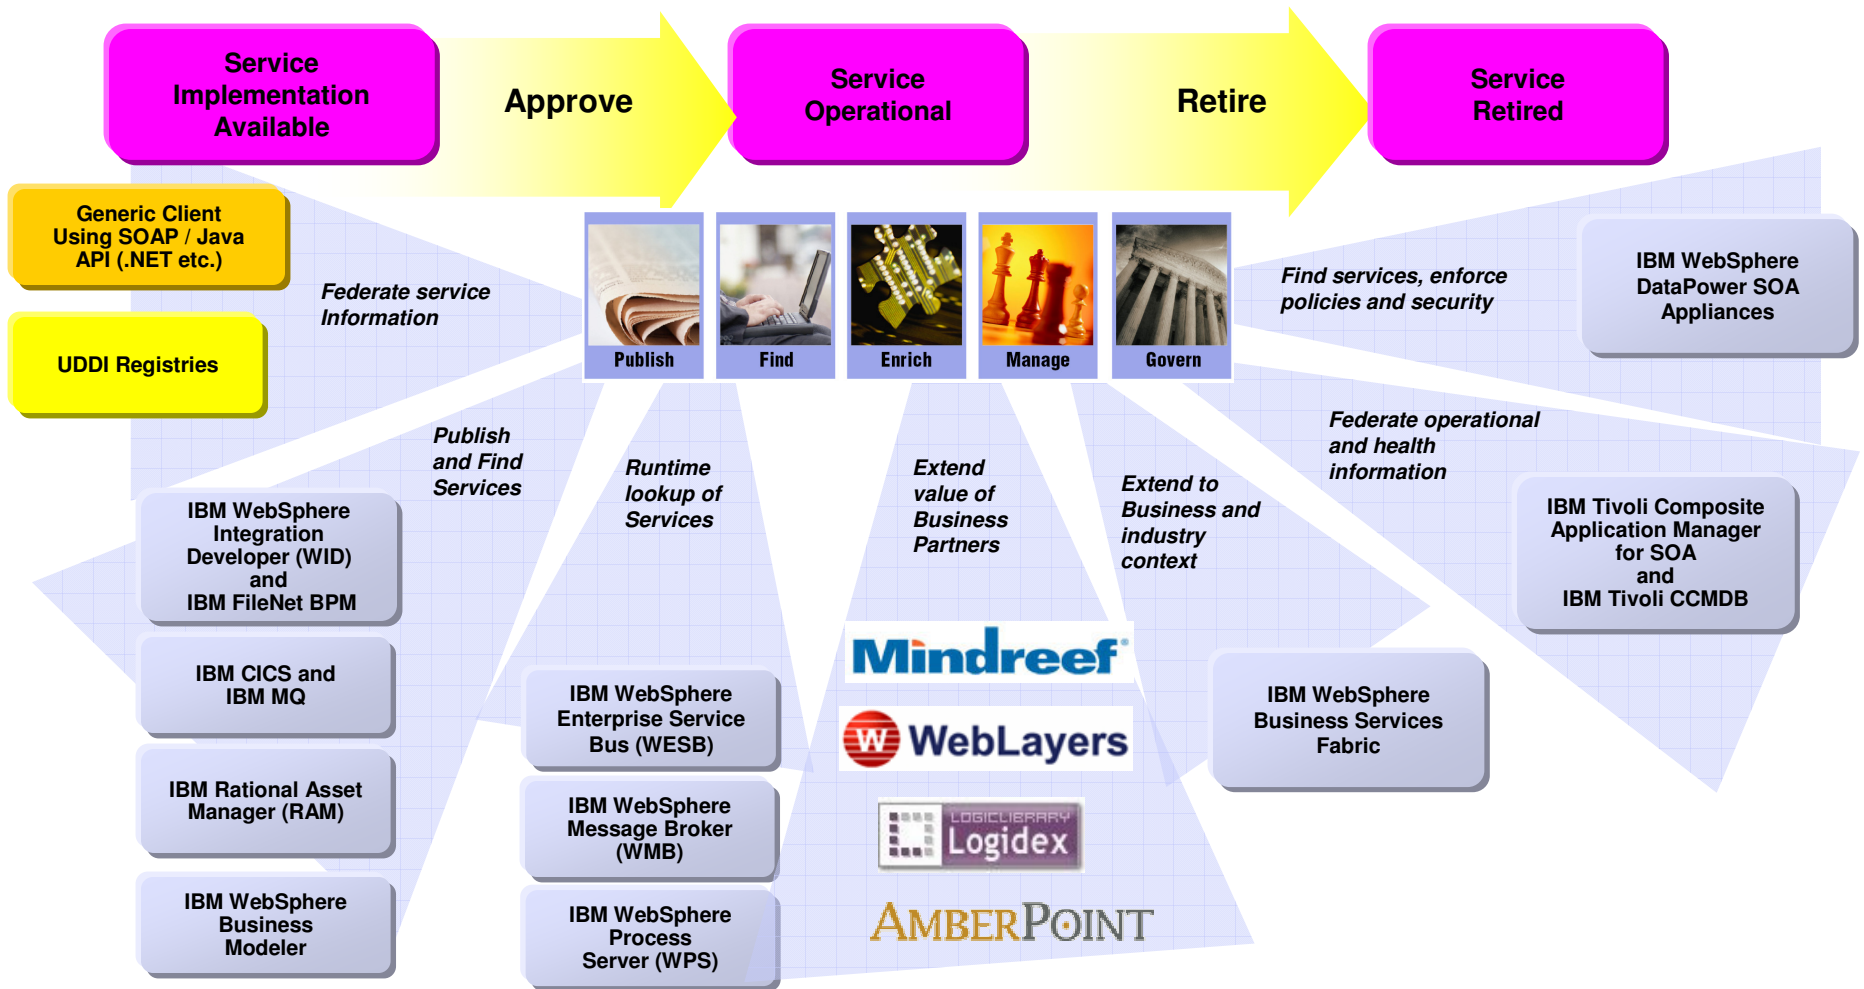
Service Implementation Available

Approve

Service Operational

Retire

Service Retired

Generic Client Using SOAP / Java API (.NET etc.)

UDDI Registries

Federate service Information

Publish

Find

Enrich

Manage

Govern

Find services, enforce policies and security

IBM WebSphere DataPower SOA Appliances

Publish and Find Services

Runtime lookup of Services

Extend value of Business Partners

Extend to Business and industry context

Federate operational and health information

IBM WebSphere Integration Developer (WID) and IBM FileNet BPM

IBM Tivoli Composite Application Manager for SOA and IBM Tivoli CCMDB

IBM CICS and IBM MQ

Mindreef

IBM WebSphere Enterprise Service Bus (WESB)

W WebLayers

IBM WebSphere Business Services Fabric

IBM Rational Asset Manager (RAM)

IBM WebSphere Message Broker (WMB)

LOGICLIBRARY Logidex

IBM WebSphere Business Modeler

IBM WebSphere Process Server (WPS)

AMBERPOINT